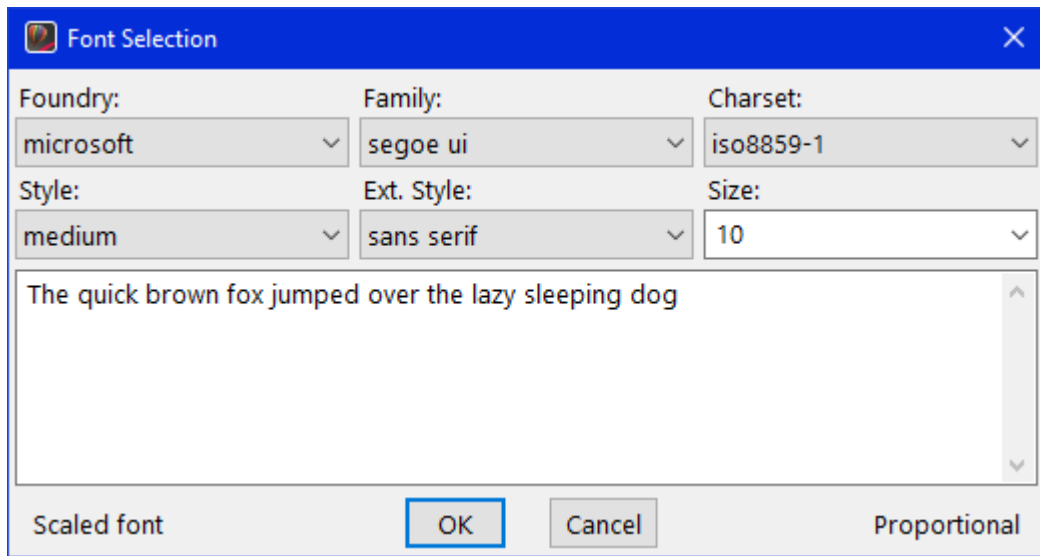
Font Selection

Foundry:
microsoft

Family:
segoe ui

Charset:
iso8859-1

Style:
medium

Ext. Style:
sans serif

Size:
10

The quick brown fox jumped over the lazy sleeping dog

Scaled font

OK

Cancel

Proportional